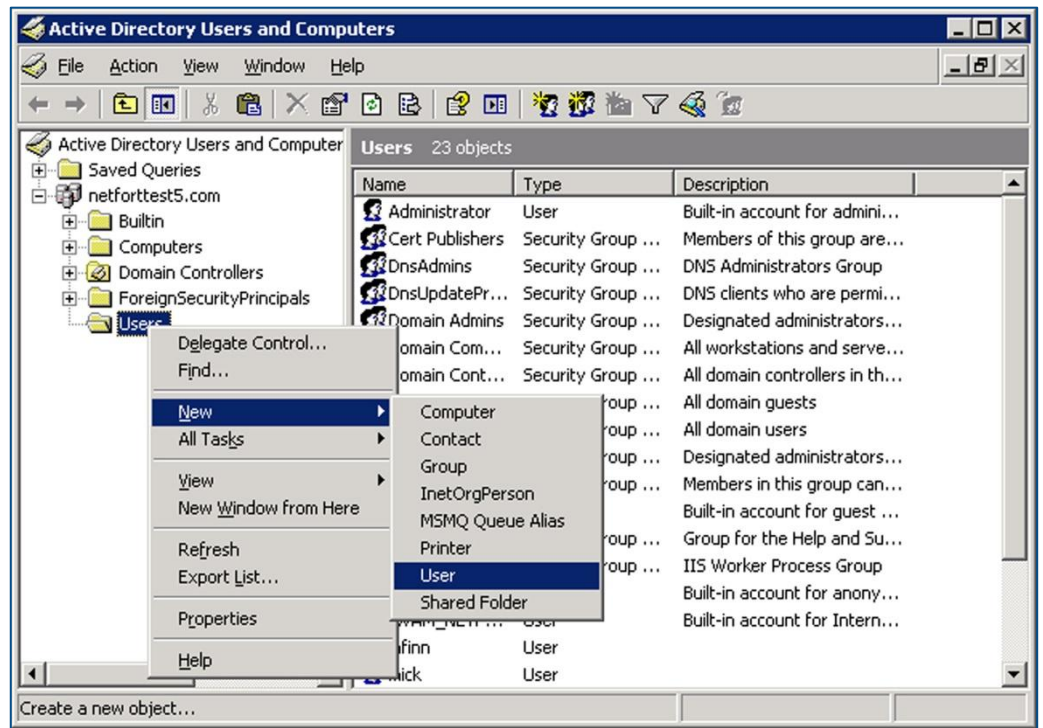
Active Directory Users and Computers

File Action View Window Help

Active Directory Users and Computer
Saved Queries
netforttest5.com
Builtin
Computers
Domain Controllers
ForeignSecurityPrincipals
Users

Users 23 objects

| Name | Type | Description |
|---|---|---|
| Administrator | User | Built-in account for admini... |
| Cert Publishers | Security Group ... | Members of this group are... |
| DnsAdmins | Security Group ... | DNS Administrators Group |
| DnsUpdatePr... | Security Group ... | DNS clients who are permi... |
| Domain Admins | Security Group ... | Designated administrators... |
| omain Com... | Security Group ... | All workstations and serve... |
| omain Cont... | Security Group ... | All domain controllers in th... |
| | roup ... | All domain guests |
| | roup ... | All domain users |
| | roup ... | Designated administrators... |
| | roup ... | Members in this group can... |
| | | Built-in account for guest ... |
| | roup ... | Group for the Help and Su... |
| | roup ... | IIS Worker Process Group |
| | | Built-in account for anony... |
| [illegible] | User | Built-in account for Intern... |
| finn | User | |
| nick | User | |

Delegate Control...
Find...
New
All Tasks
View
New Window from Here
Refresh
Export List...
Properties
Help

Computer
Contact
Group
InetOrgPerson
MSMQ Queue Alias
Printer
User
Shared Folder

Create a new object...